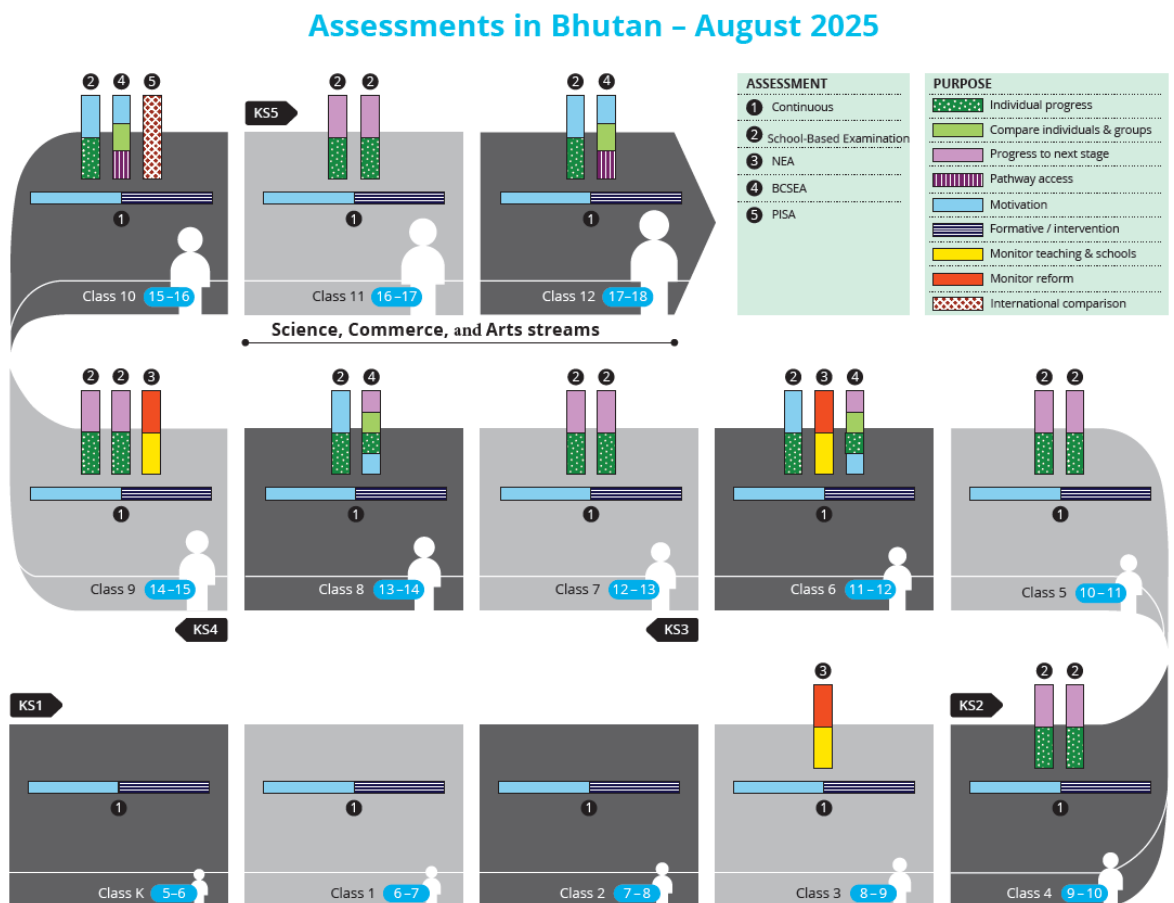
Assessments in Bhutan – August 2025

| ASSESSMENT |
|---|
| 1 Continuous |
| 2 School-Based Examination |
| 3 NEA |
| 4 BCSEA |
| 5 PISA |

| PURPOSE |
|---|
| Individual progress |
| Compare individuals & groups |
| Progress to next stage |
| Pathway access |
| Motivation |
| Formative / intervention |
| Monitor teaching & schools |
| Monitor reform |
| International comparison |

KS5

2 4 5
1
Class 10 15–16

2 2
1
Class 11 16–17

2 4
1
Class 12 17–18

Science, Commerce, and Arts streams

2 2 3
1
Class 9 14–15

2 4
1
Class 8 13–14

2 2
1
Class 7 12–13

2 3 4
1
Class 6 11–12

2 2
1
Class 5 10–11

KS4

KS3

KS1

KS2

1
Class K 5–6

1
Class 1 6–7

1
Class 2 7–8

3
1
Class 3 8–9

2 2
1
Class 4 9–10